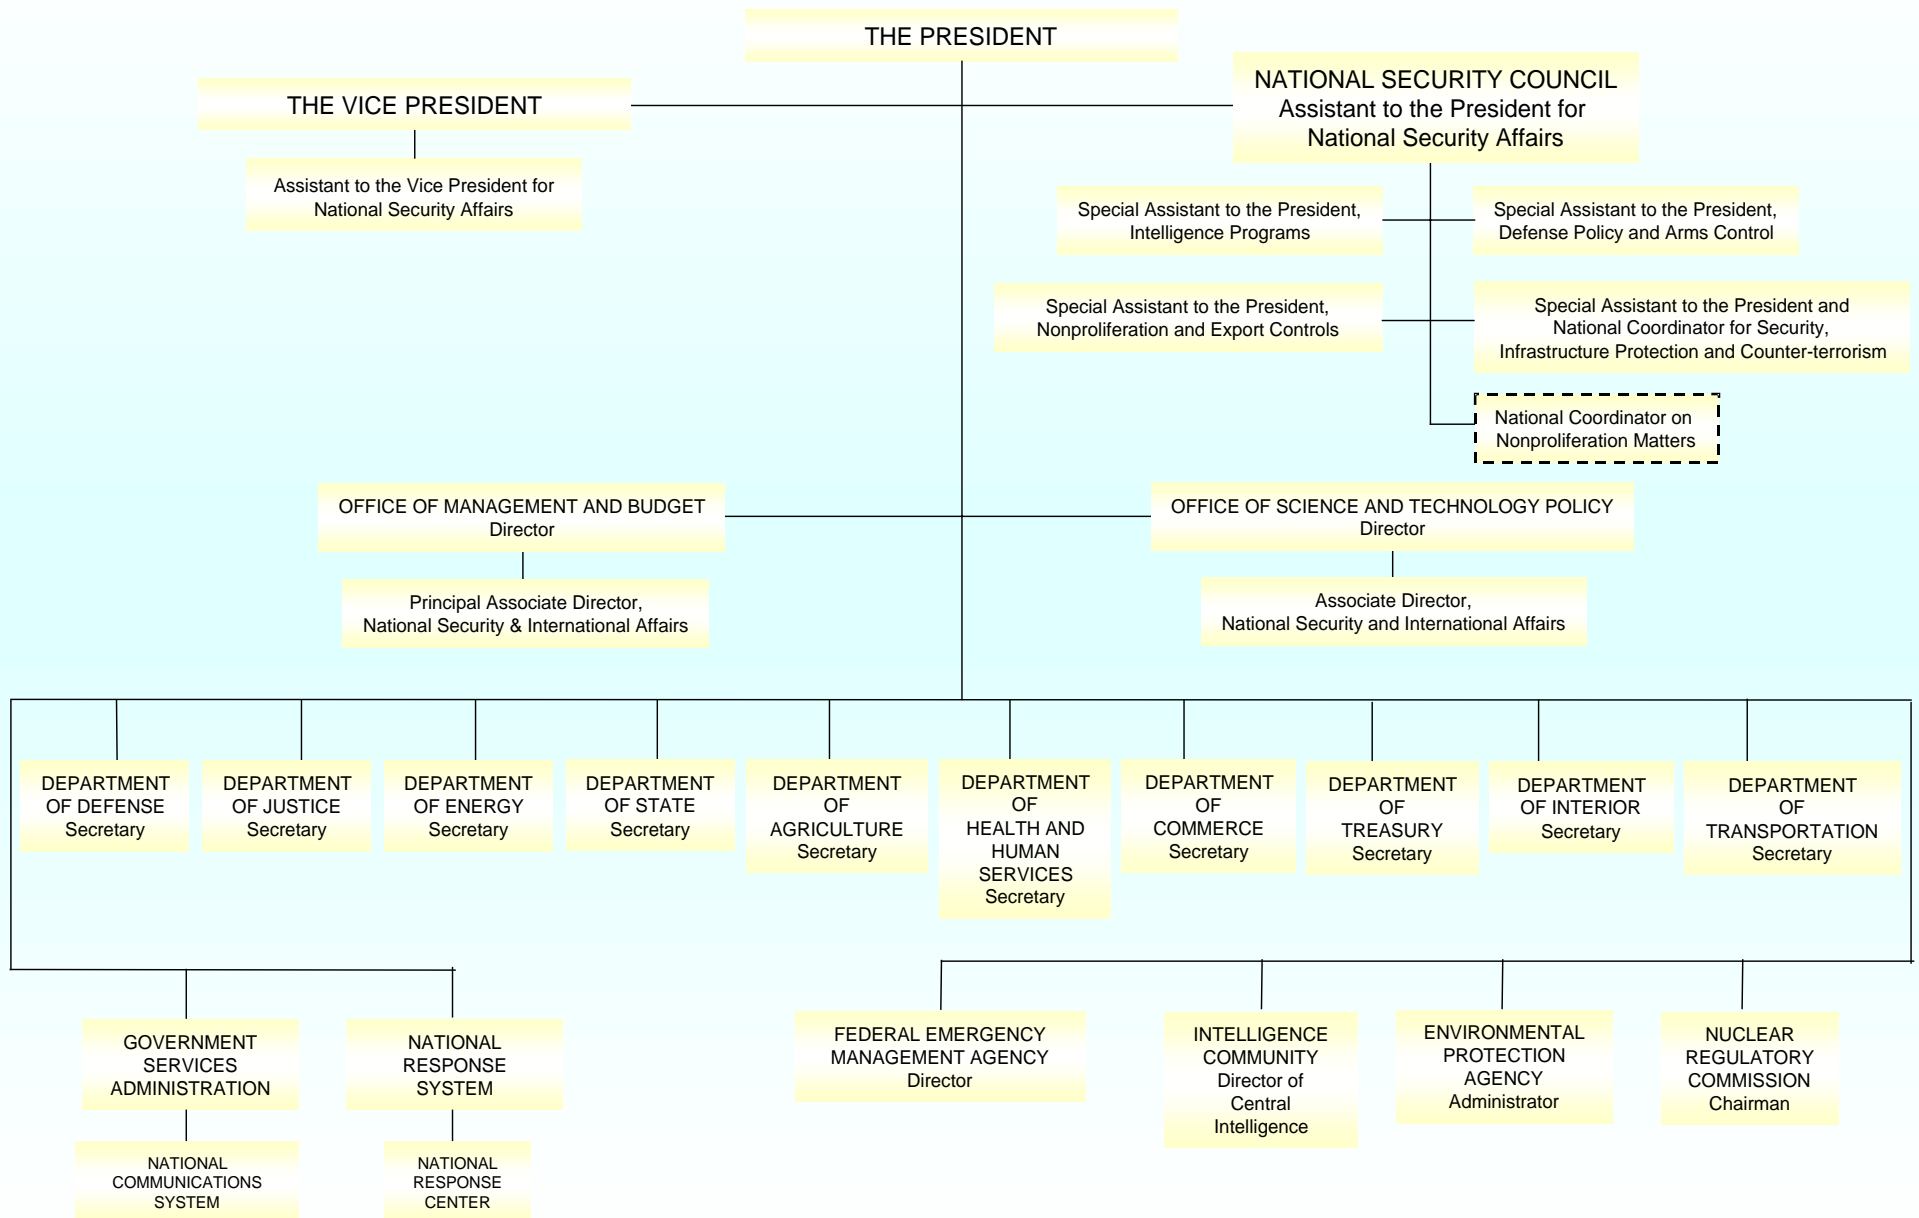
THE PRESIDENT

THE VICE PRESIDENT

Assistant to the Vice President for National Security Affairs

NATIONAL SECURITY COUNCIL
Assistant to the President for National Security Affairs

Special Assistant to the President, Intelligence Programs

Special Assistant to the President, Defense Policy and Arms Control

Special Assistant to the President, Nonproliferation and Export Controls

Special Assistant to the President and National Coordinator for Security, Infrastructure Protection and Counter-terrorism

National Coordinator on Nonproliferation Matters

OFFICE OF MANAGEMENT AND BUDGET
Director

Principal Associate Director, National Security & International Affairs

OFFICE OF SCIENCE AND TECHNOLOGY POLICY
Director

Associate Director, National Security and International Affairs

DEPARTMENT OF DEFENSE
Secretary

DEPARTMENT OF JUSTICE
Secretary

DEPARTMENT OF ENERGY
Secretary

DEPARTMENT OF STATE
Secretary

DEPARTMENT OF AGRICULTURE
Secretary

DEPARTMENT OF HEALTH AND HUMAN SERVICES
Secretary

DEPARTMENT OF COMMERCE
Secretary

DEPARTMENT OF TREASURY
Secretary

DEPARTMENT OF INTERIOR
Secretary

DEPARTMENT OF TRANSPORTATION
Secretary

GOVERNMENT SERVICES ADMINISTRATION

NATIONAL COMMUNICATIONS SYSTEM

NATIONAL RESPONSE SYSTEM

NATIONAL RESPONSE CENTER

FEDERAL EMERGENCY MANAGEMENT AGENCY
Director

INTELLIGENCE COMMUNITY
Director of Central Intelligence

ENVIRONMENTAL PROTECTION AGENCY
Administrator

NUCLEAR REGULATORY COMMISSION
Chairman